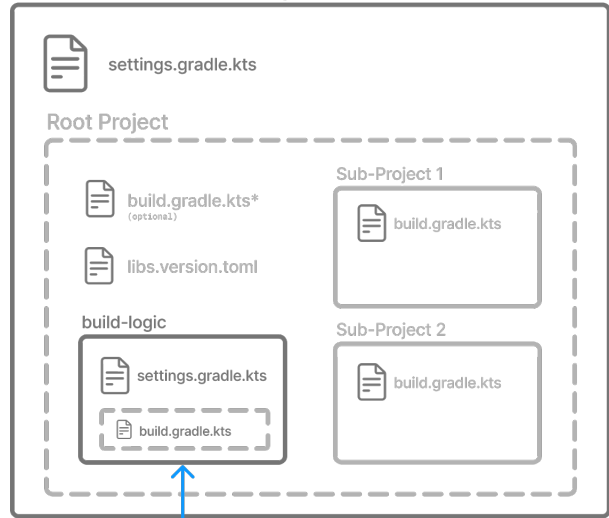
settings.gradle.kts

Root Project

build.gradle.kts*
(optional)

libs.version.toml

build-logic

settings.gradle.kts

build.gradle.kts

Sub-Project 1

build.gradle.kts

Sub-Project 2

build.gradle.kts